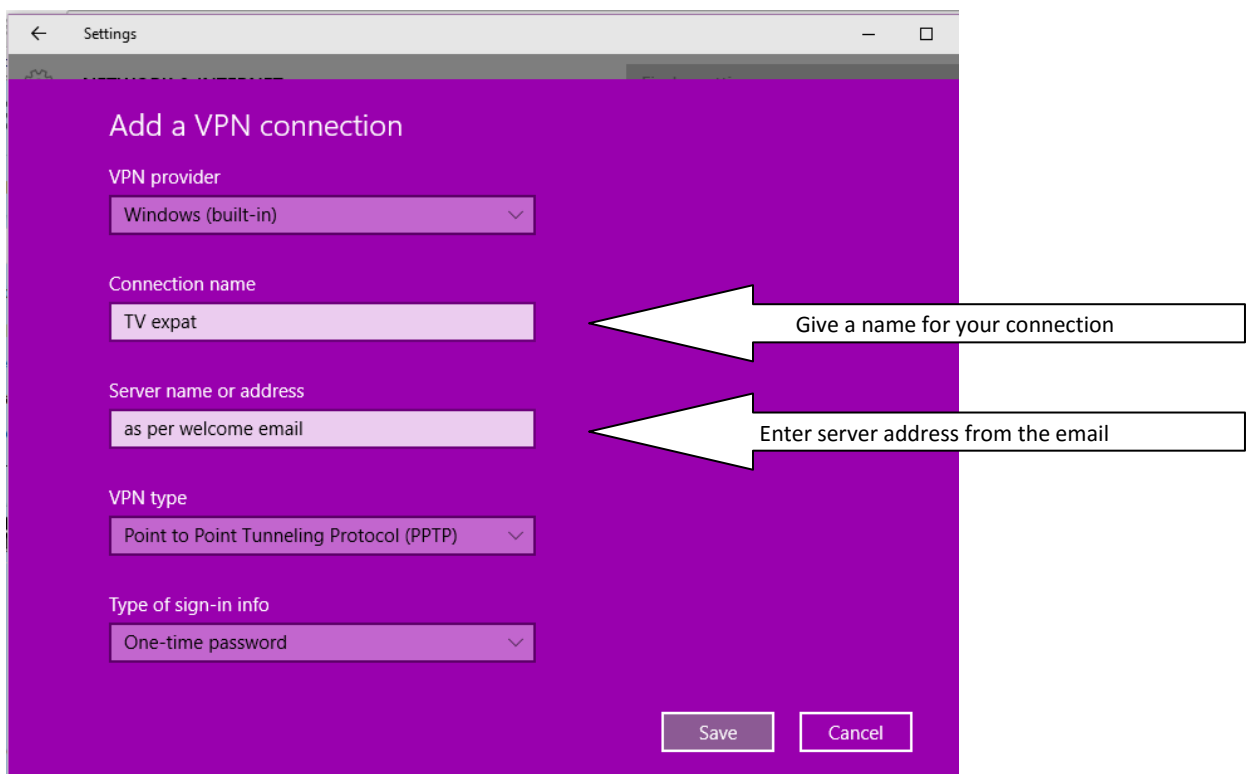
Settings

Add a VPN connection

VPN provider

Windows (built-in)

Connection name

TV expat

Give a name for your connection

Server name or address

as per welcome email

Enter server address from the email

VPN type

Point to Point Tunneling Protocol (PPTP)

Type of sign-in info

One-time password

Save

Cancel